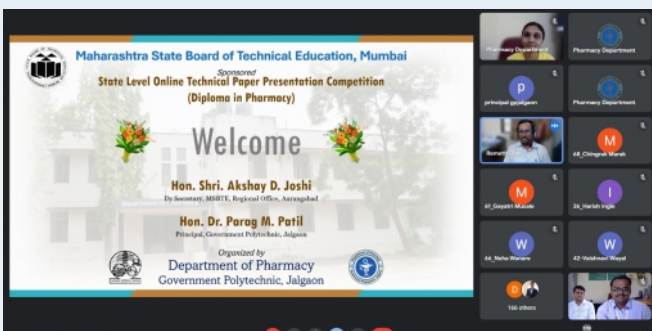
Maharashtra State Board of Technical Education, Mumbai

Sponsored

State Level Online Technical Paper Presentation Competition

(Diploma in Pharmacy)

Welcome

Hon. Shri. Akshay D. Joshi

Dy Secretary, MSBTE, Regional Office, Aurangabad

Hon. Dr. Parag M. Patil

Principal, Government Polytechnic, Jalgaon

Organized by

Department of Pharmacy

Government Polytechnic, Jalgaon

Pharmacy Department

Pharmacy Department

P

principal gpjalgaon

Pharmacy Department

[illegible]

M

48_Chingrak Marsh

M

41_Gayatri Mulate

I

26_Harish Ingle

W

44_Neha Wanare

W

42-Vaishnavi Wayal

D

166 others